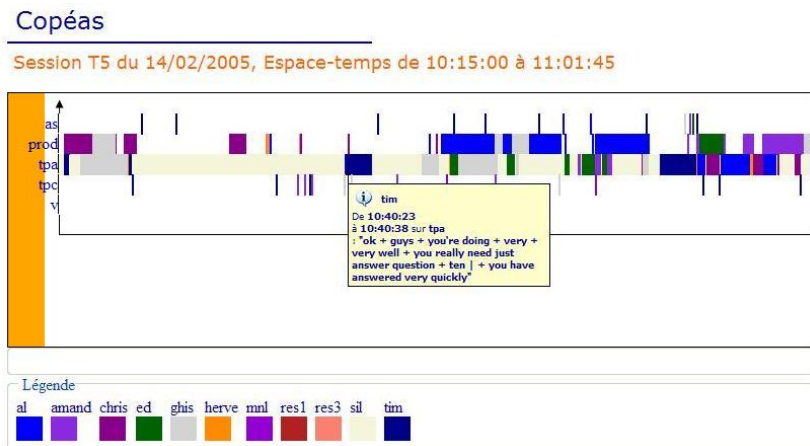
Copéas

Session T5 du 14/02/2005, Espace-temps de 10:15:00 à 11:01:45

as
prod
tpa
tpc
v

tim
De 10:40:23
à 10:40:38 sur tpa
: "ok + guys + you're doing + very + very well + you really need just answer question + ten | + you have answered very quickly"

Légende
al amand chris ed ghis herve mnl res1 res3 sil tim